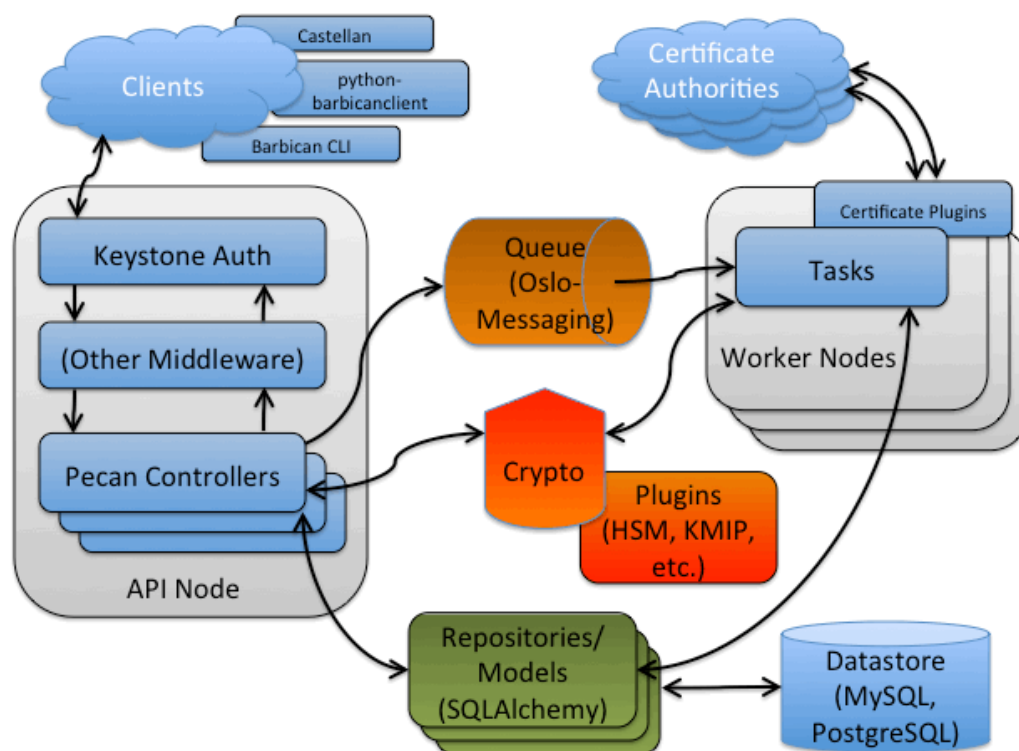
Castellan

Clients

python-barbicanclient

Barbican CLI

Certificate Authorities

Certificate Plugins

Keystone Auth

Queue (Oslo-Messaging)

Tasks

(Other Middleware)

Worker Nodes

Pecan Controllers

Crypto

Plugins (HSM, KMIP, etc.)

API Node

Repositories/ Models (SQLAlchemy)

Datastore (MySQL, PostgreSQL)